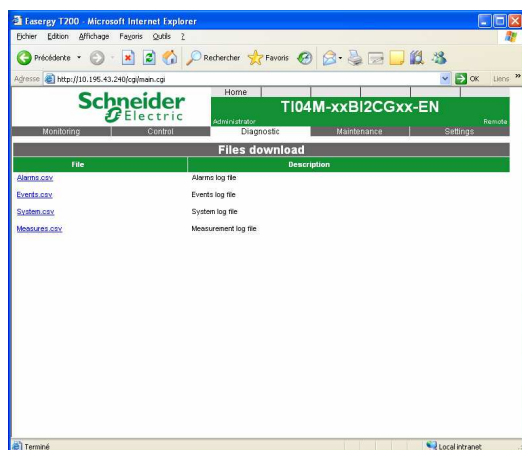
Easergy T200 - Microsoft Internet Explorer

Fichier Edition Affichage Favoris Outils ?

Précédente Rechercher Favoris

Adresse http://10.195.43.240/cgi/main.cgi OK Liens

Schneider Electric

Home

TI04M-xxBI2CGxx-EN

Administrator Remote

Monitoring Control Diagnostic Maintenance Settings

Files download

| File | Description |
|---|---|
| Alarms.csv | Alarms log file |
| Events.csv | Events log file |
| System.csv | System log file |
| Measures.csv | Measurement log file |

Terminé

Local intranet